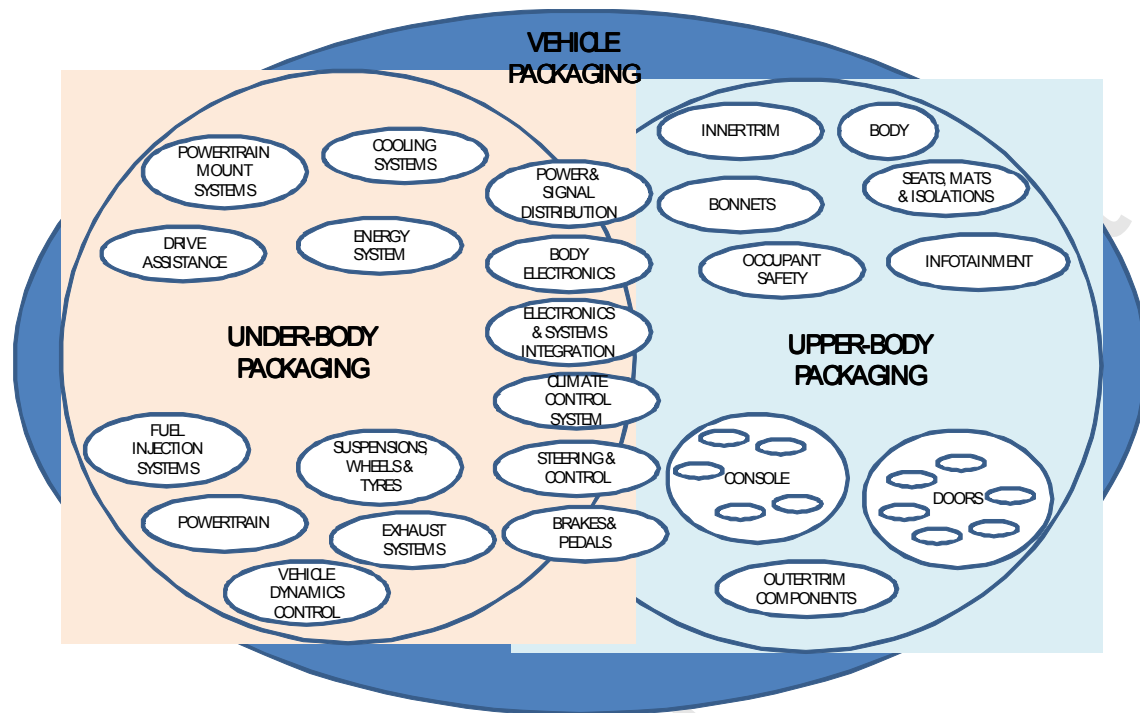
VEHICLE PACKAGING

POWERTRAIN MOUNT SYSTEMS

COOLING SYSTEMS

DRIVE ASSISTANCE

ENERGY SYSTEM

UNDER-BODY PACKAGING

FUEL INJECTION SYSTEMS

SUSPENSIONS, WHEELS & TYRES

POWERTRAIN

EXHAUST SYSTEMS

VEHICLE DYNAMICS CONTROL

POWER & SIGNAL DISTRIBUTION

BODY ELECTRONICS

ELECTRONICS & SYSTEMS INTEGRATION

CLIMATE CONTROL SYSTEM

STEERING & CONTROL

BRAKES & PEDALS

INNERTRIM

BODY

SEATS, MATS & ISOLATIONS

BONNETS

OCCUPANT SAFETY

INFOTAINMENT

UPPER-BODY PACKAGING

CONSOLE

DOORS

OUTERTRIM COMPONENTS